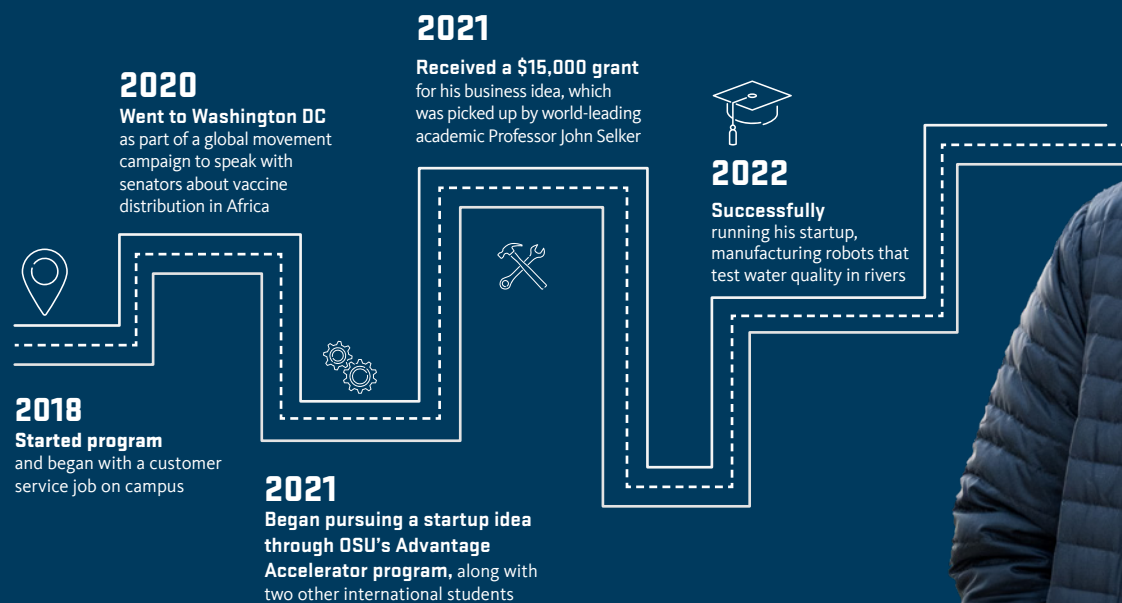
2018
Started program
and began with a customer service job on campus

2020
Went to Washington DC
as part of a global movement campaign to speak with senators about vaccine distribution in Africa

2021
Began pursuing a startup idea through OSU's Advantage Accelerator program, along with two other international students

2021
Received a $15,000 grant
for his business idea, which was picked up by world-leading academic Professor John Selker

2022
Successfully
running his startup, manufacturing robots that test water quality in rivers